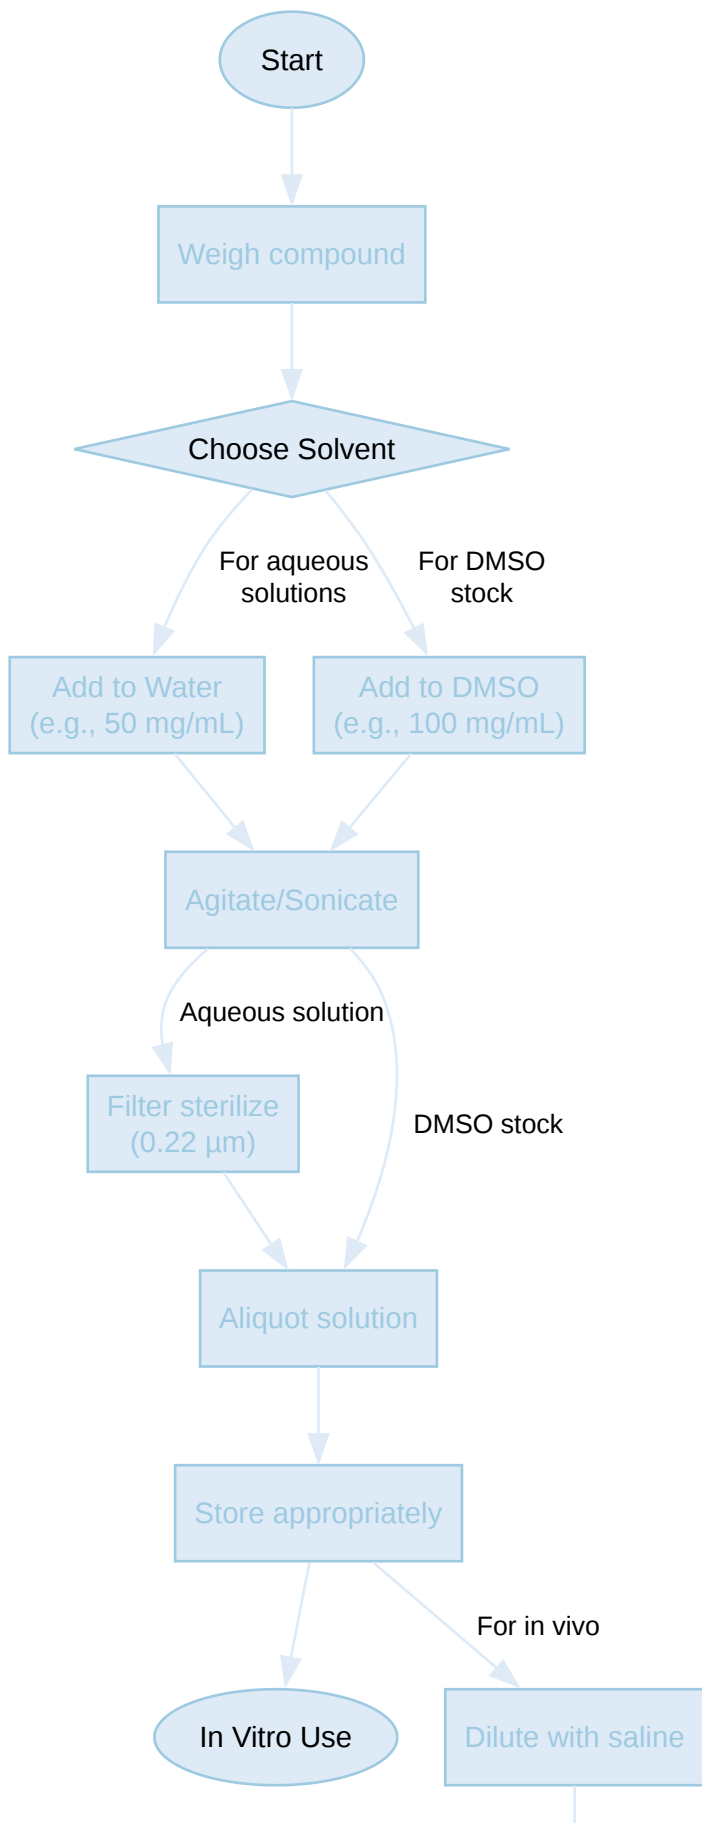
Start

Weigh compound

Choose Solvent

For aqueous solutions

For DMSO stock

Add to Water (e.g., 50 mg/mL)

Add to DMSO (e.g., 100 mg/mL)

Agitate/Sonicate

Aqueous solution

DMSO stock

Filter sterilize (0.22 µm)

Aliquot solution

Store appropriately

For in vivo

In Vitro Use

Dilute with saline